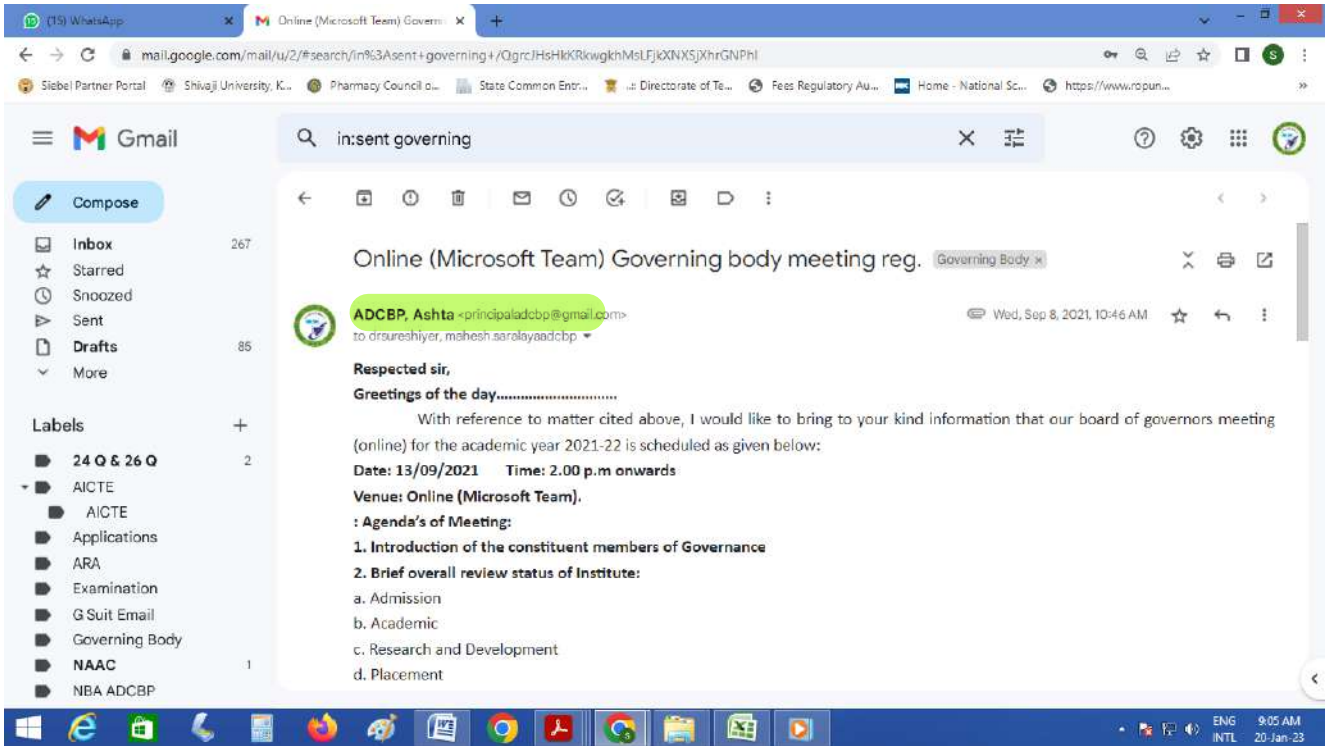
(15) WhatsApp
Online (Microsoft Team) Govern
mail.google.com/mail/u/2/#search/in%3Asent+governing+/QgrcJHsHkKRkwgkhMsLFjkXNXSjXhrGNPhl
Siebel Partner Portal Shivaji University, K... Pharmacy Council o... State Common Entr... Directorate of Te... Fees Regulatory Au... Home - National Sc... https://www.ropun...

Gmail
in:sent governing

Compose
Inbox 267
Starred
Snoozed
Sent
Drafts 86
More

Labels
24 Q & 26 Q 2
AICTE
AICTE
Applications
ARA
Examination
G Suit Email
Governing Body
NAAC 1
NBA ADCBP

Online (Microsoft Team) Governing body meeting reg. Governing Body ×

ADCBP, Ashta <principaladcbp@gmail.com>
to drsureshiyer, mahesh.saralayaadcbp
Wed, Sep 8, 2021, 10:46 AM

Respected sir,
Greetings of the day..............................
With reference to matter cited above, I would like to bring to your kind information that our board of governors meeting (online) for the academic year 2021-22 is scheduled as given below:
Date: 13/09/2021 Time: 2.00 p.m onwards
Venue: Online (Microsoft Team).
: Agenda's of Meeting:
1. Introduction of the constituent members of Governance
2. Brief overall review status of Institute:
a. Admission
b. Academic
c. Research and Development
d. Placement

ENG INTL 9:05 AM 20-Jan-23